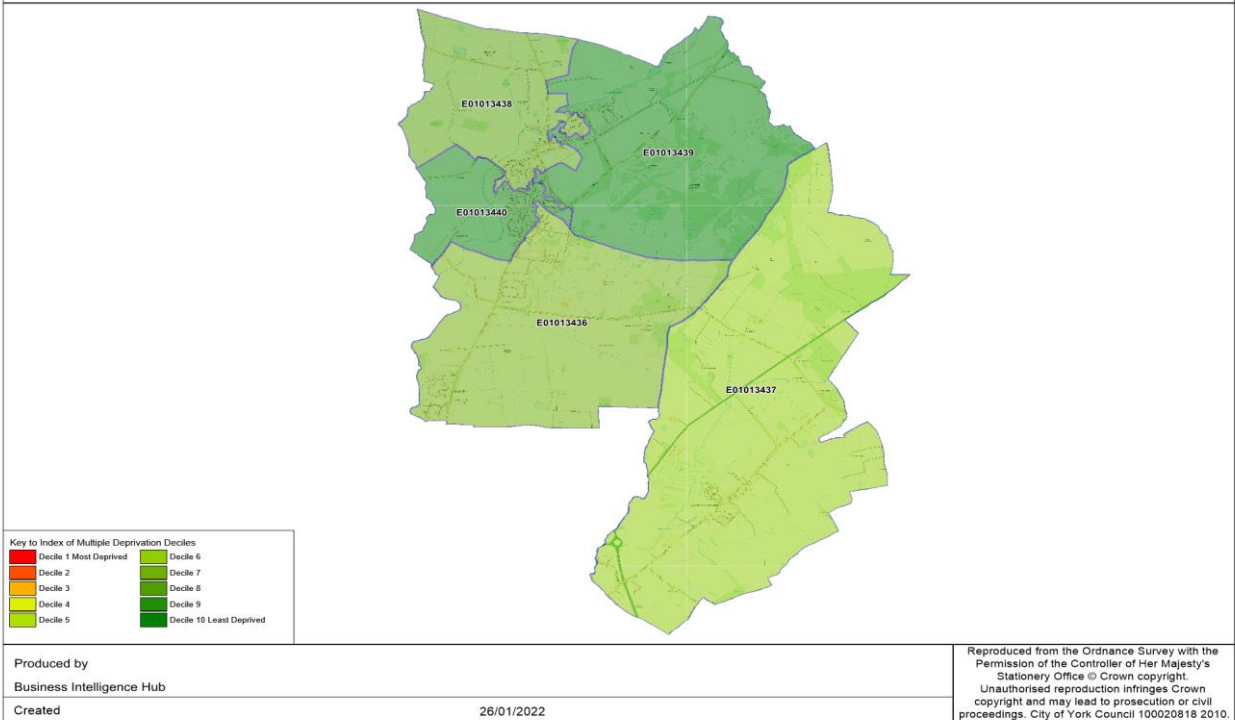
E01013438

E01013439

E01013440

E01013436

E01013437

Key to Index of Multiple Deprivation Deciles
Decile 1 Most Deprived
Decile 2
Decile 3
Decile 4
Decile 5
Decile 6
Decile 7
Decile 8
Decile 9
Decile 10 Least Deprived

Produced by

Business Intelligence Hub

Created

26/01/2022

Reproduced from the Ordnance Survey with the Permission of the Controller of Her Majesty's Stationery Office © Crown copyright. Unauthorised reproduction infringes Crown copyright and may lead to prosecution or civil proceedings. City of York Council 100020818 2010.